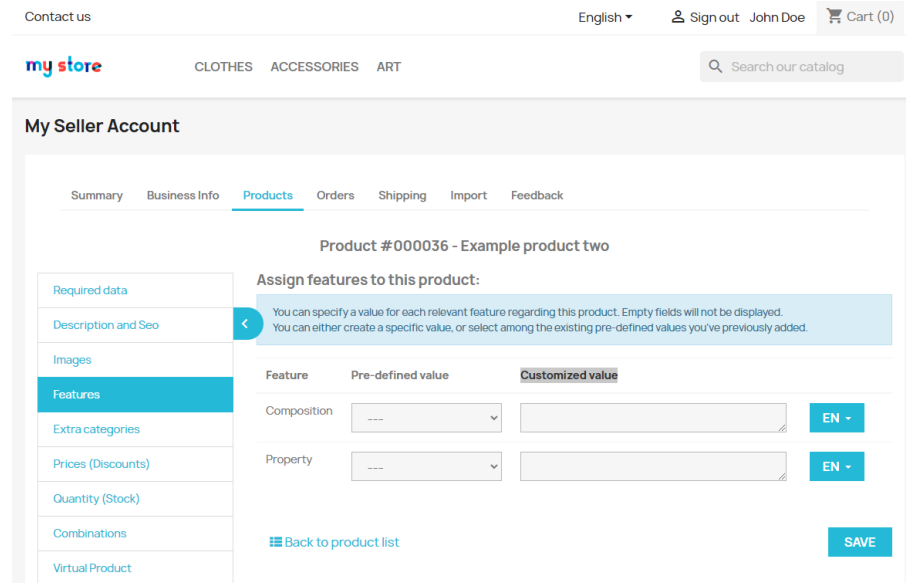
Contact us

English ▾ Sign out John Doe Cart (0)

my store

CLOTHES ACCESSORIES ART

Search our catalog

My Seller Account

Summary Business Info Products Orders Shipping Import Feedback

Product #000036 - Example product two

Required data
Description and Seo
Images
Features
Extra categories
Prices (Discounts)
Quantity (Stock)
Combinations
Virtual Product

Assign features to this product:

You can specify a value for each relevant feature regarding this product. Empty fields will not be displayed.
You can either create a specific value, or select among the existing pre-defined values you've previously added.

| Feature | Pre-defined value | Customized value | |
|---|---|---|---|
| Composition | --- | | EN ▾ |
| Property | --- | | EN ▾ |

Back to product list

SAVE